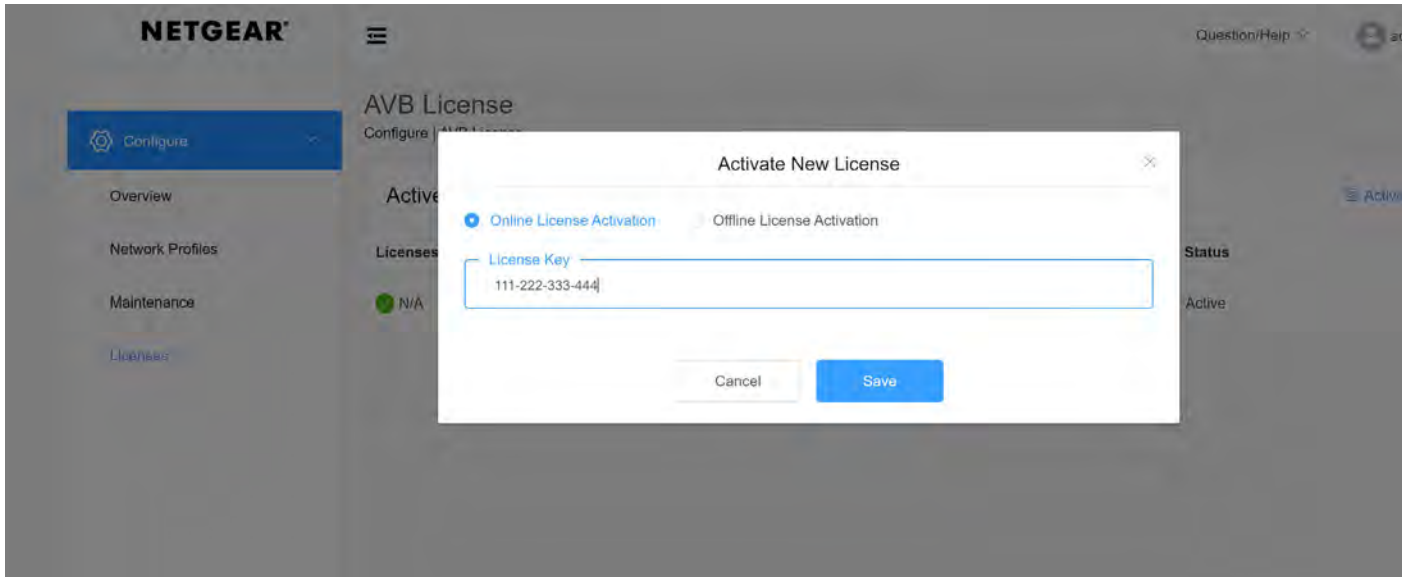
NETGEAR

Question/Help

AVB License

Configure | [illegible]

Configure

Overview

Network Profiles

Maintenance

Licenses

Active

Licenses

N/A

Status

Active

Activ

Activate New License

Online License Activation

Offline License Activation

License Key

111-222-333-444

Cancel

Save